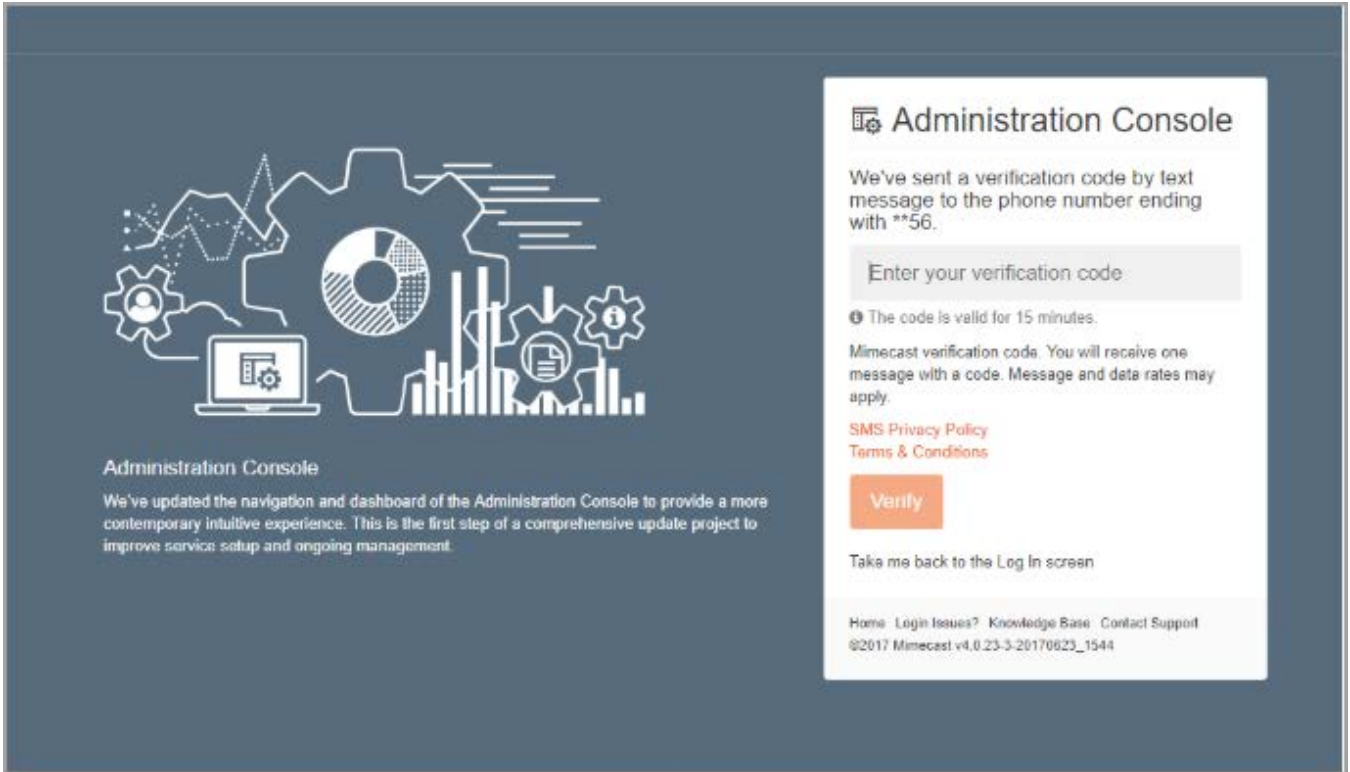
Administration Console

We've updated the navigation and dashboard of the Administration Console to provide a more contemporary intuitive experience. This is the first step of a comprehensive update project to improve service setup and ongoing management.

Administration Console

We've sent a verification code by text message to the phone number ending with **56.

Enter your verification code

The code is valid for 15 minutes.

Mimecast verification code. You will receive one message with a code. Message and data rates may apply.

SMS Privacy Policy
Terms & Conditions

Verify

Take me back to the Log In screen

Home Login Issues? Knowledge Base Contact Support
©2017 Mimecast v4.0.23-3-20170623_1544